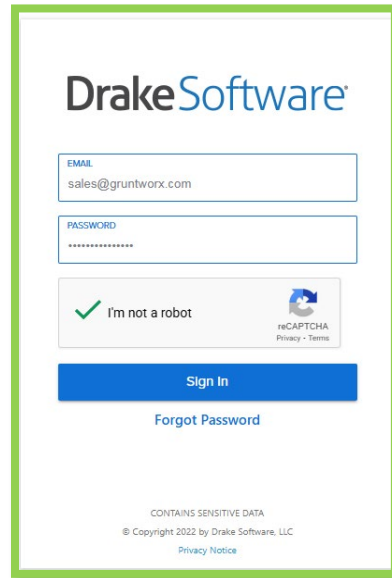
DrakeSoftware

EMAIL
sales@gruntworx.com

PASSWORD
•••••••••••••••

I'm not a robot

reCAPTCHA
Privacy - Terms

Sign In

Forgot Password

CONTAINS SENSITIVE DATA
© Copyright 2022 by Drake Software, LLC
Privacy Notice